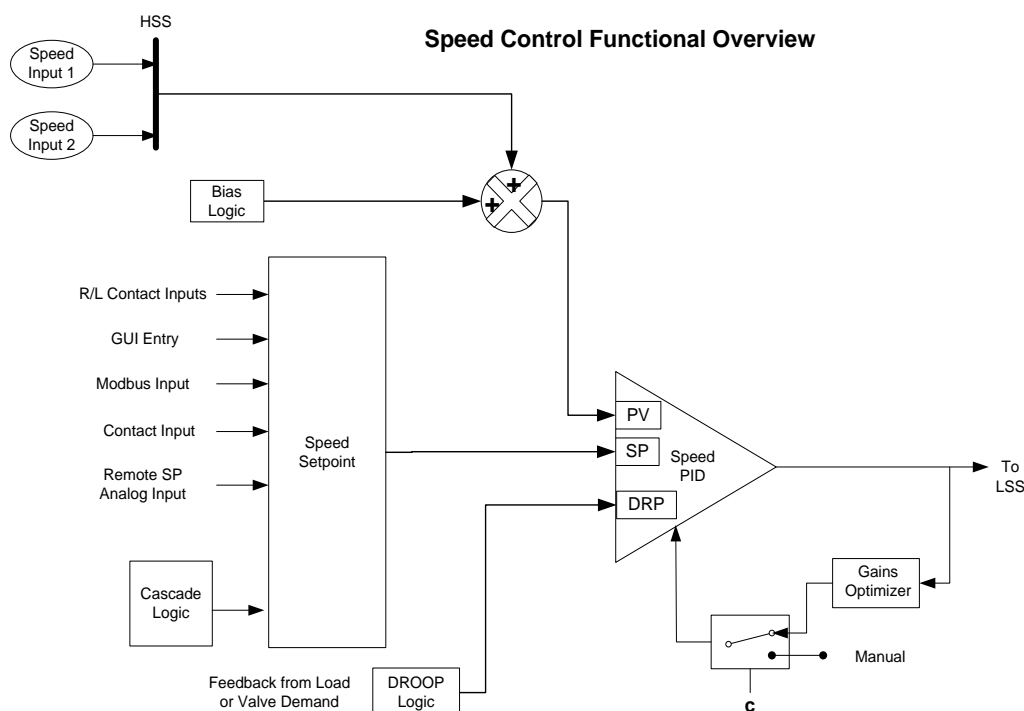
HSS

Speed Control Functional Overview

Speed Input 1

Speed Input 2

Bias Logic

+

+

R/L Contact Inputs

GUI Entry

Modbus Input

Contact Input

Remote SP Analog Input

Speed Setpoint

Cascade Logic

PV

SP

DRP

Speed PID

To LSS

Gains Optimizer

Manual

Feedback from Load or Valve Demand

DROOP Logic

c